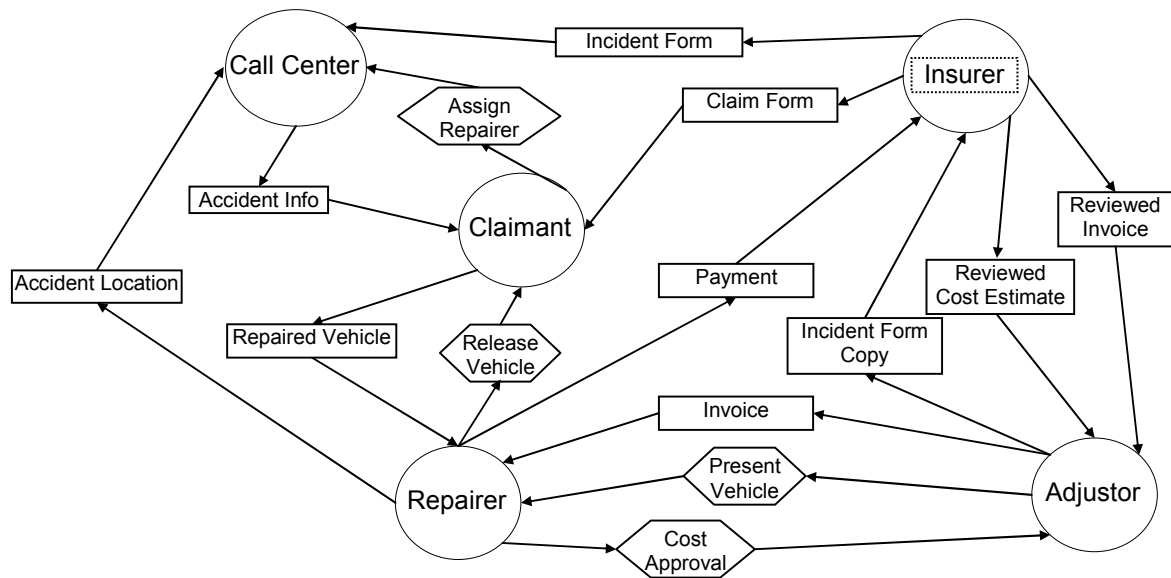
Call Center

Incident Form

Insurer

Assign Repairer

Claim Form

Accident Info

Claimant

Reviewed Invoice

Accident Location

Payment

Reviewed Cost Estimate

Repaired Vehicle

Release Vehicle

Incident Form Copy

Invoice

Present Vehicle

Repairer

Adjustor

Cost Approval